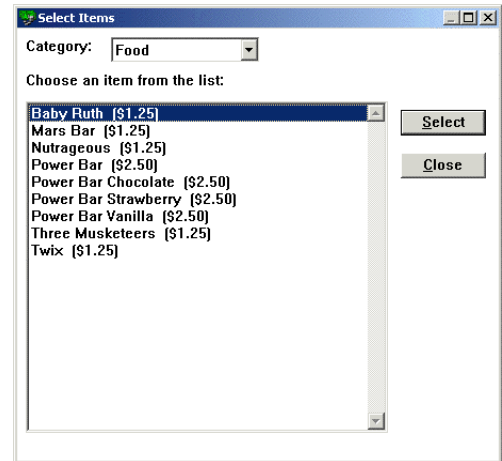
Select Items

Category: Food

Choose an item from the list:

Baby Ruth ($1.25)
Mars Bar ($1.25)
Nutrageous ($1.25)
Power Bar ($2.50)
Power Bar Chocolate ($2.50)
Power Bar Strawberry ($2.50)
Power Bar Vanilla ($2.50)
Three Musketeers ($1.25)
Twix ($1.25)

Select

Close